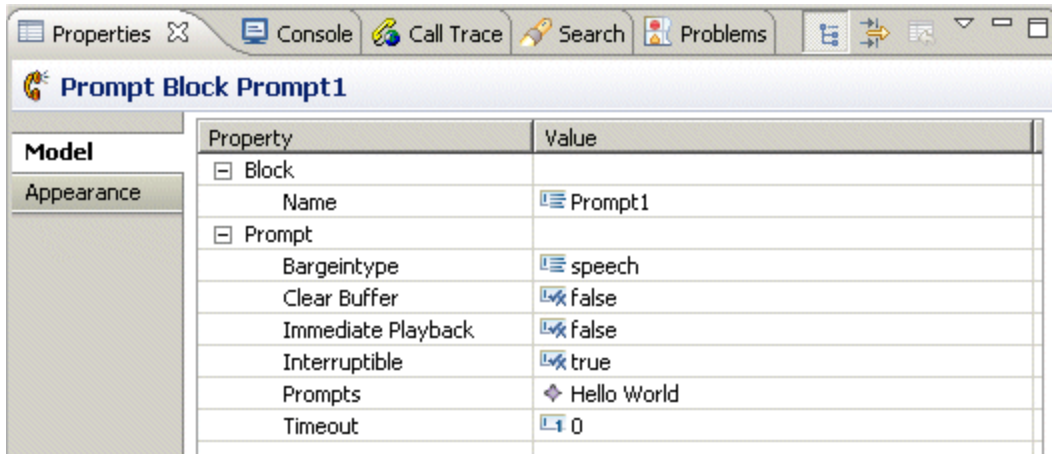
Properties ☒ Console Call Trace Search Problems

Prompt Block Prompt1

Model
Appearance

| Property | Value |
|---|---|
| ⊟ Block | |
| Name | Prompt1 |
| ⊟ Prompt | |
| Bargeintype | speech |
| Clear Buffer | false |
| Immediate Playback | false |
| Interruptible | true |
| Prompts | Hello World |
| Timeout | 0 |